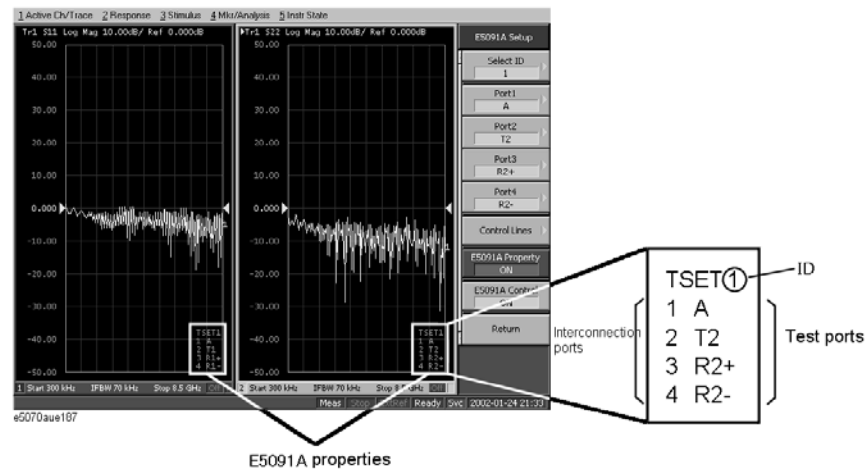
1 Active Ch/Trace 2 Response 3 Stimulus 4 Mkr/Analysis 5 Instr State

Tr1 S11 Log Mag 10.00dB/ Ref 0.000dB

50.00
40.00
30.00
20.00
10.00
0.000
-10.00
-20.00
-30.00
-40.00
-50.00

TSET1
1 A
2 T1
3 R1+
4 R1-

1 Start 300 kHz IFBW 70 kHz Stop 8.5 GHz Off

▶Tr1 S22 Log Mag 10.00dB/ Ref 0.000dB

50.00
40.00
30.00
20.00
10.00
0.000
-10.00
-20.00
-30.00
-40.00
-50.00

TSET1
1 A
2 T2
3 R2+
4 R2-

2 Start 300 kHz IFBW 70 kHz Stop 8.5 GHz Off

Meas Stop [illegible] Ref Ready Svc 2002-01-24 21:33

E5091A Setup

Select ID
1

Port1
A

Port2
T2

Port3
R2+

Port4
R2-

Control Lines

E5091A Property
ON

E5091A Control
ON

Return

TSET①
1 A
2 T2
3 R2+
4 R2-

ID

Interconnection ports

Test ports

e5070aue187

E5091A properties